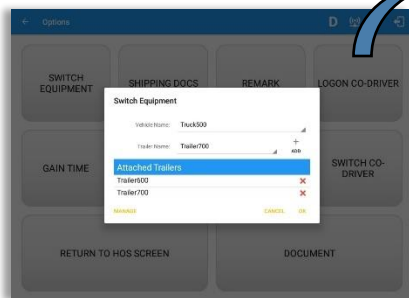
Options

D

SWITCH EQUIPMENT

SHIPPING DOCS

REMARK

LOGON CO-DRIVER

Switch Equipment

Vehicle Name: Truck500

Trailer Name: Trailer700

+
ADD

GAIN TIME

SWITCH CO-DRIVER

Attached Trailers

Trailer600 ×

Trailer700 ×

MANAGE

CANCEL

OK

RETURN TO HOS SCREEN

DOCUMENT